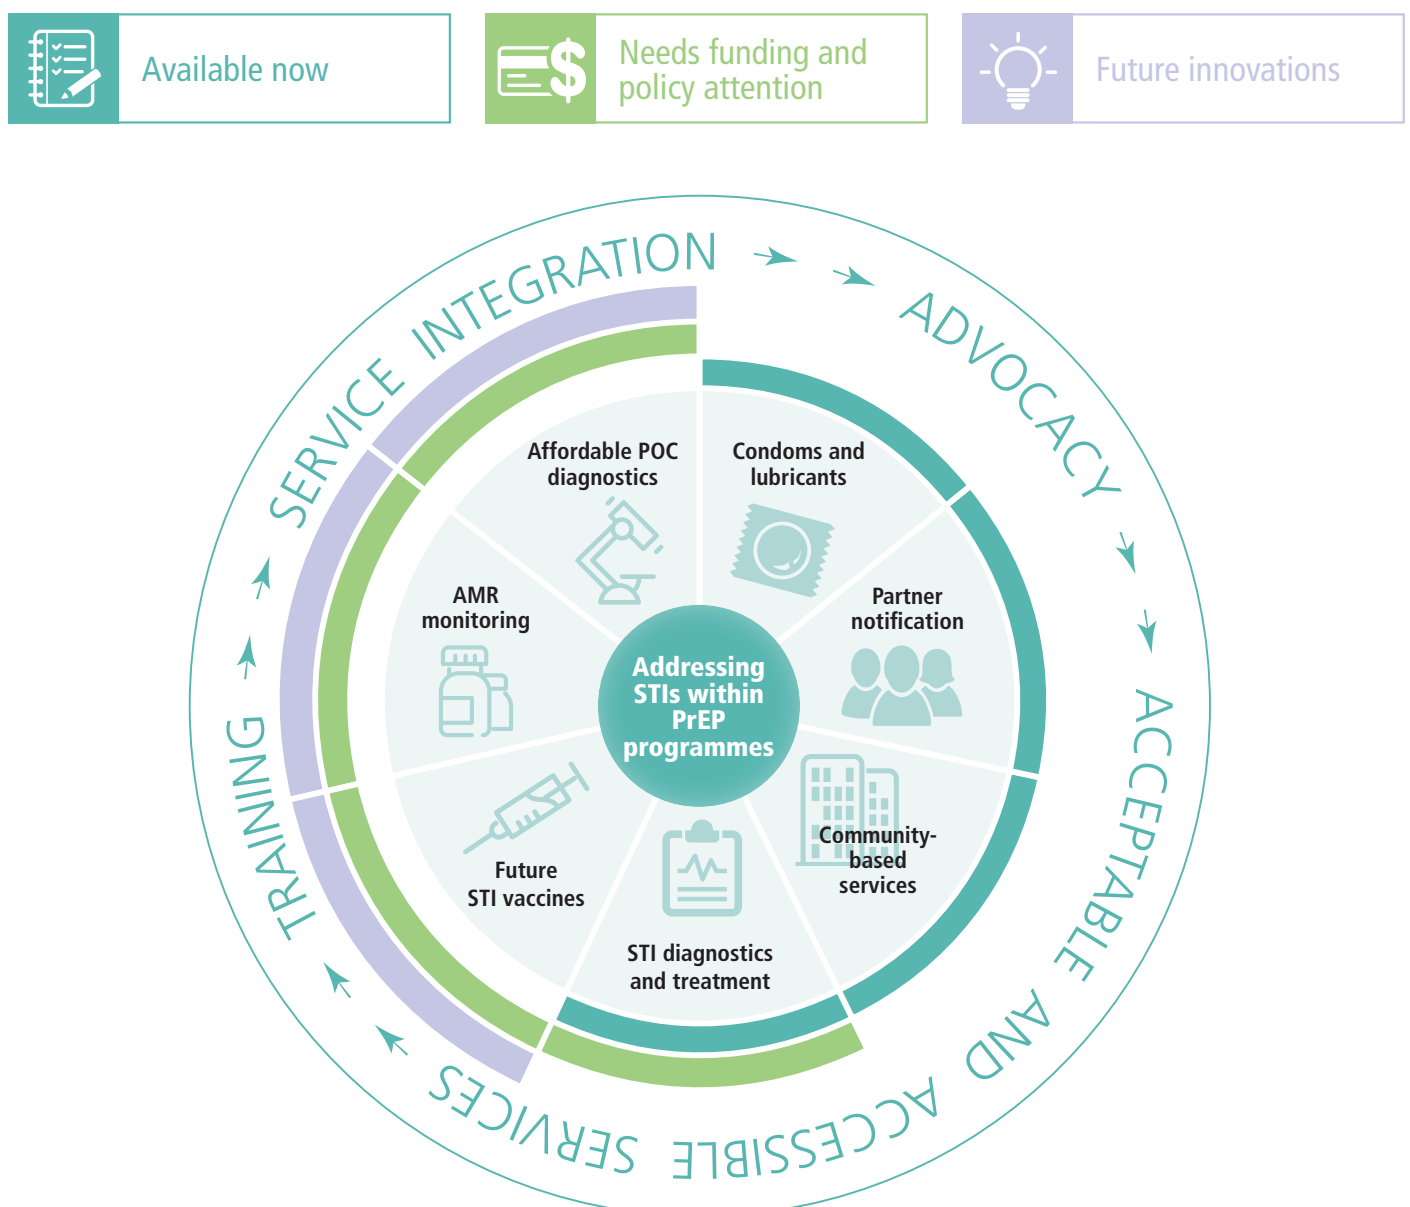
Available now

Needs funding and policy attention

Future innovations

SERVICE INTEGRATION

ADVOCACY

ACCEPTABLE AND ACCESSIBLE SERVICES

TRAINING

Affordable POC diagnostics

Condoms and lubricants

Partner notification

Community-based services

STI diagnostics and treatment

Future STI vaccines

AMR monitoring

Addressing STIs within PrEP programmes